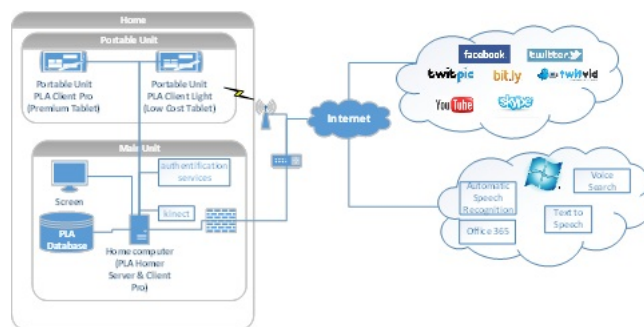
Home

Portable Unit

Portable Unit PLA Client Pro (Premium Tablet)

Portable Unit PLA Client Light (Low Cost Tablet)

Main Unit

authentification services

Screen

PLA Database

kinect

Home computer (PLA Homer Server & Client Pro)

Internet

facebook

twitter

twitpic

bit.ly

twitvid

YouTube

skype

Automatic Speech Recognition

Voice Search

Text to Speech

Office 365